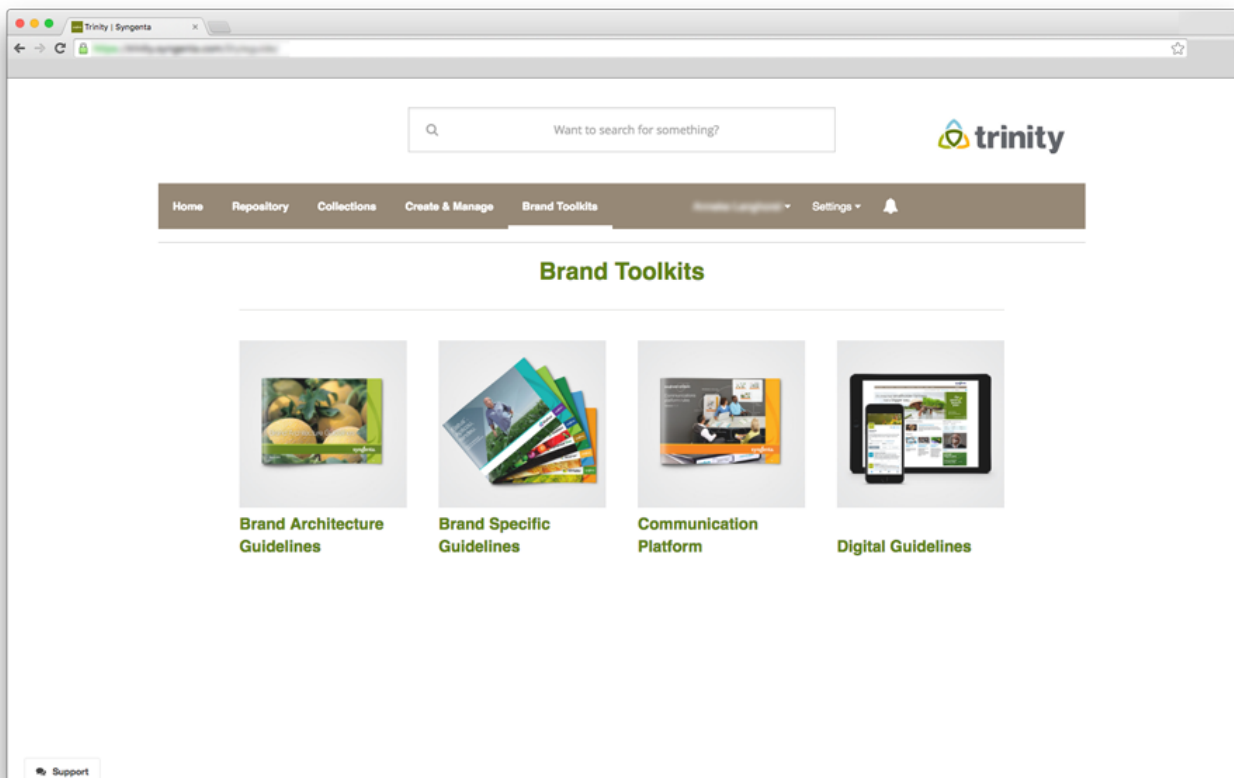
Trinity | Syngenta ×

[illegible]

Want to search for something?

trinity

Home Repository Collections Create & Manage Brand Toolkits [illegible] Settings

Brand Toolkits

syngenta

Brand Architecture Guidelines

Brand Specific Guidelines

Communication Platform

Digital Guidelines

Support